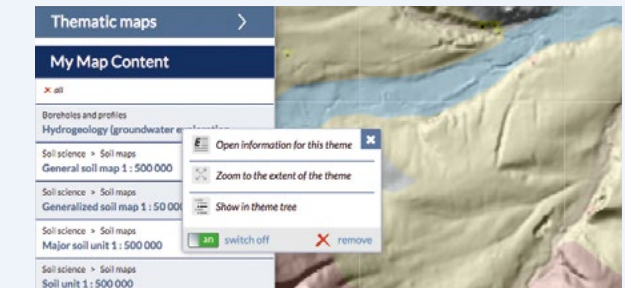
Thematic maps

My Map Content

× all

Boreholes and profiles
Hydrogeology (groundwater ex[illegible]

Soil science > Soil maps
General soil map 1 : 500 000

Soil science > Soil maps
Generalized soil map 1 : 500 000

Soil science > Soil maps
Major soil unit 1 : 500 000

Soil science > Soil maps
Soil unit 1 : 500 000

×
Open information for this theme
Zoom to the extent of the theme
Show in theme tree
on switch off
× remove